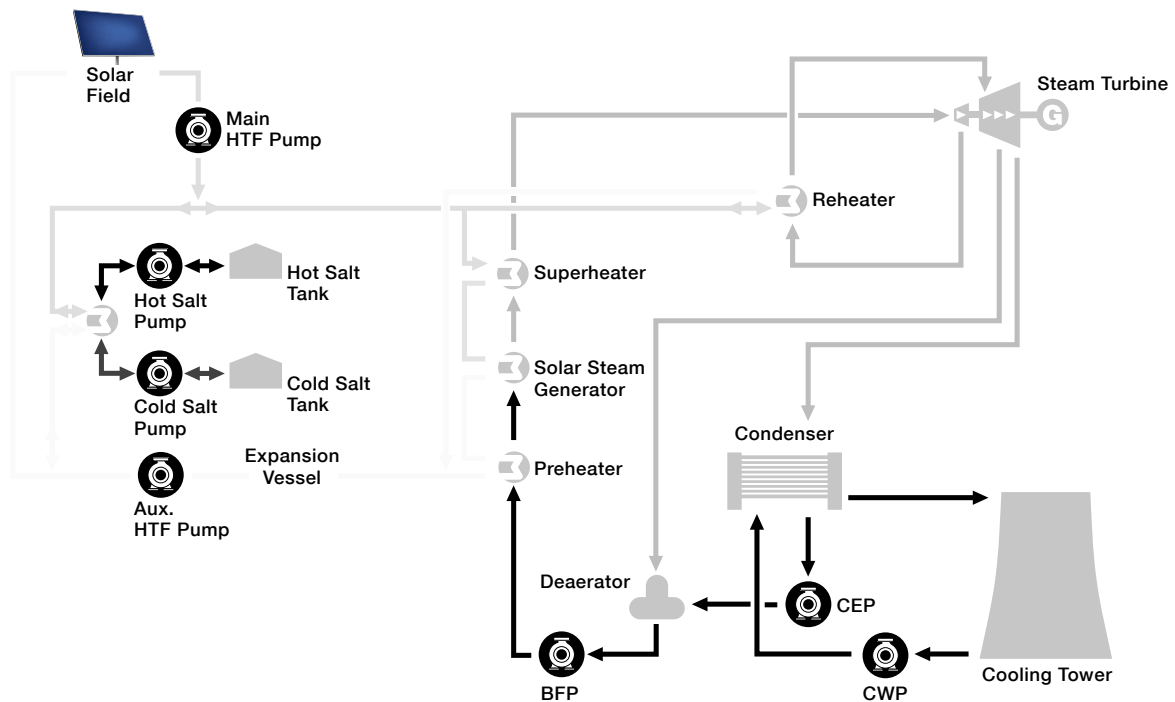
Solar Field

Main HTF Pump

Steam Turbine

G

Reheater

Hot Salt Pump

Hot Salt Tank

Superheater

Cold Salt Pump

Cold Salt Tank

Solar Steam Generator

Expansion Vessel

Preheater

Condenser

Aux. HTF Pump

Deaerator

CEP

BFP

CWP

Cooling Tower